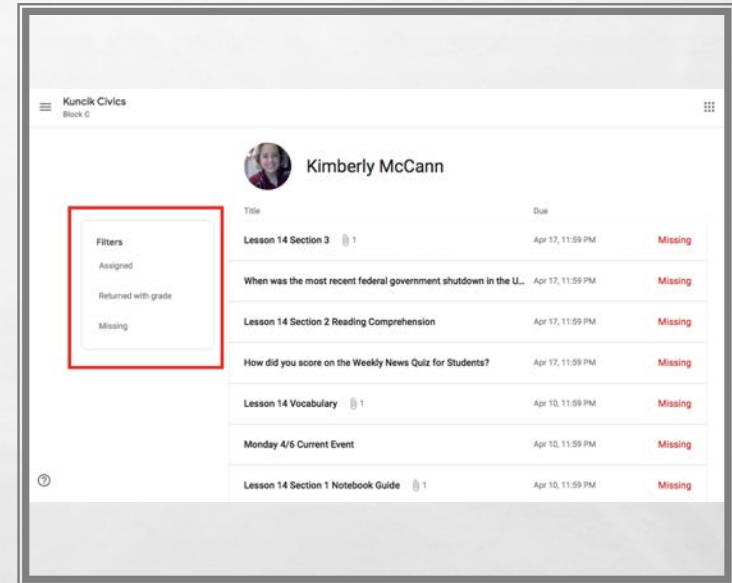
Kuncik Civics
Block C

Kimberly McCann

Filters
Assigned
Returned with grade
Missing

| Title | Due | |
|---|---|---|
| Lesson 14 Section 3 1 | Apr 17, 11:59 PM | Missing |
| When was the most recent federal government shutdown in the U... | Apr 17, 11:59 PM | Missing |
| Lesson 14 Section 2 Reading Comprehension | Apr 17, 11:59 PM | Missing |
| How did you score on the Weekly News Quiz for Students? | Apr 17, 11:59 PM | Missing |
| Lesson 14 Vocabulary 1 | Apr 10, 11:59 PM | Missing |
| Monday 4/6 Current Event | Apr 10, 11:59 PM | Missing |
| Lesson 14 Section 1 Notebook Guide 1 | Apr 10, 11:59 PM | Missing |